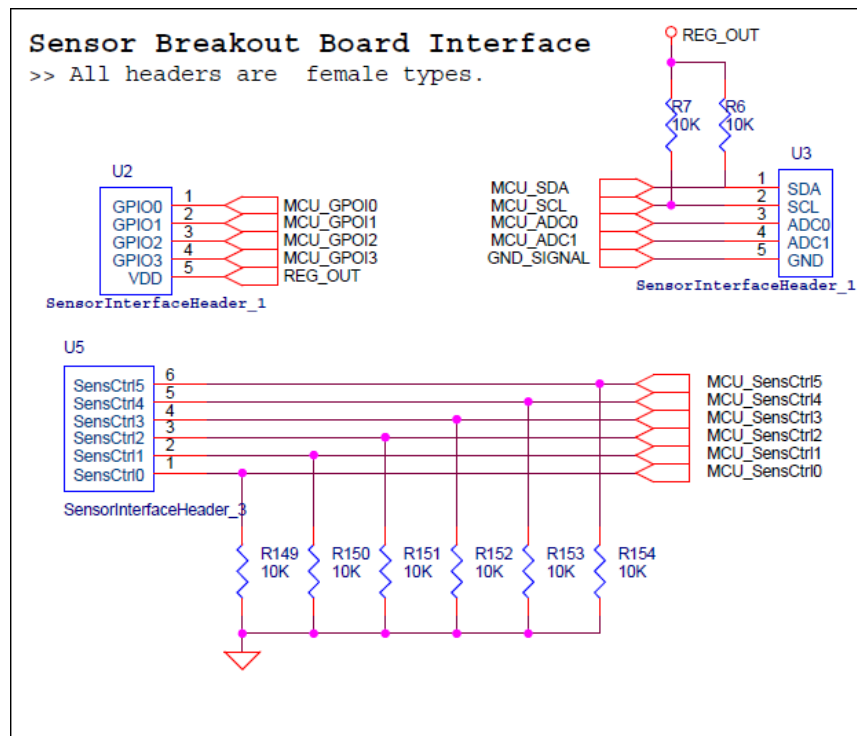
Sensor Breakout Board Interface
>> All headers are female types.

REG_OUT

R7 10K
R6 10K

U3

MCU_SDA
MCU_SCL
MCU_ADC0
MCU_ADC1
GND_SIGNAL

1 SDA
2 SCL
3 ADC0
4 ADC1
5 GND

SensorInterfaceHeader_1

U2

GPIO0 1
GPIO1 2
GPIO2 3
GPIO3 4
VDD 5

MCU_GPOI0
MCU_GPOI1
MCU_GPOI2
MCU_GPOI3
REG_OUT

SensorInterfaceHeader_1

U5

SensCtrl5 6
SensCtrl4 5
SensCtrl3 4
SensCtrl2 3
SensCtrl1 2
SensCtrl0 1

MCU_SensCtrl5
MCU_SensCtrl4
MCU_SensCtrl3
MCU_SensCtrl2
MCU_SensCtrl1
MCU_SensCtrl0

SensorInterfaceHeader_3

R149 10K
R150 10K
R151 10K
R152 10K
R153 10K
R154 10K